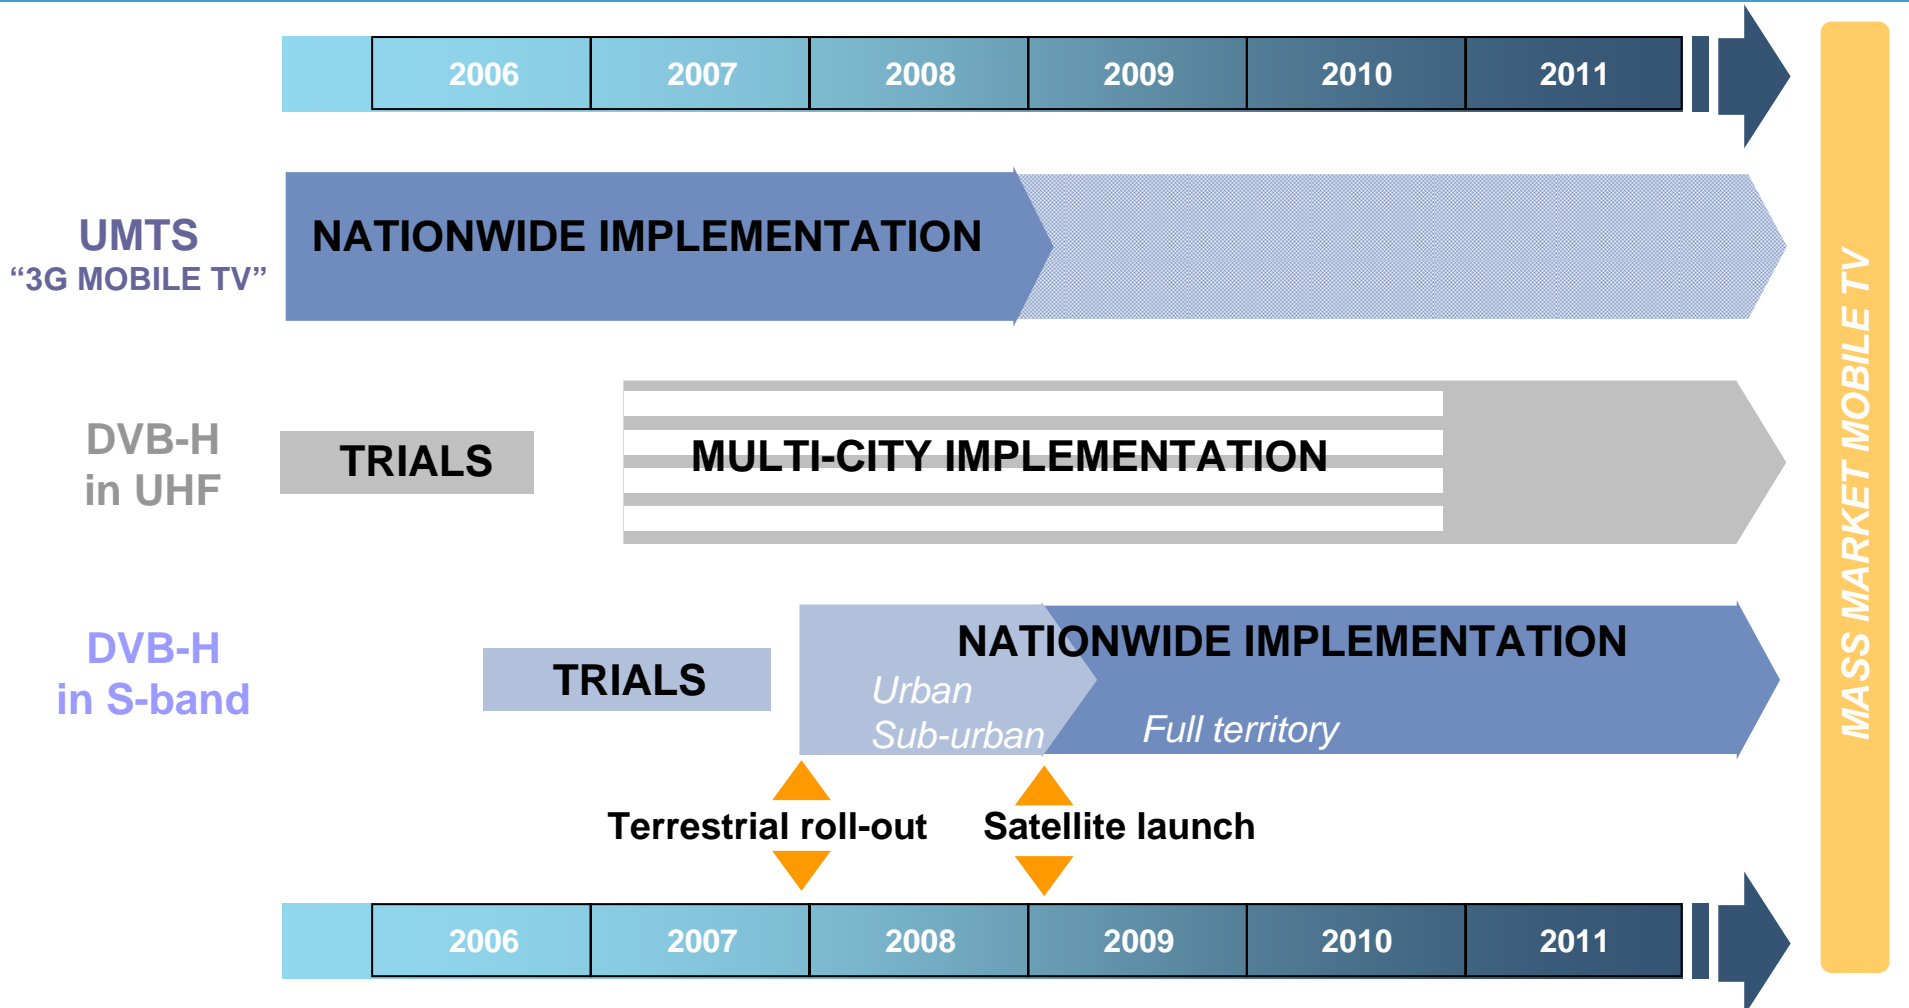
| 2006 | 2007 | 2008 | 2009 | 2010 | 2011 |
|---|---|---|---|---|---|

UMTS
“3G MOBILE TV”

NATIONWIDE IMPLEMENTATION

DVB-H
in UHF

TRIALS

MULTI-CITY IMPLEMENTATION

DVB-H
in S-band

TRIALS

NATIONWIDE IMPLEMENTATION

Urban
Sub-urban

Full territory

Terrestrial roll-out

Satellite launch

| 2006 | 2007 | 2008 | 2009 | 2010 | 2011 |
|---|---|---|---|---|---|

MASS MARKET MOBILE TV